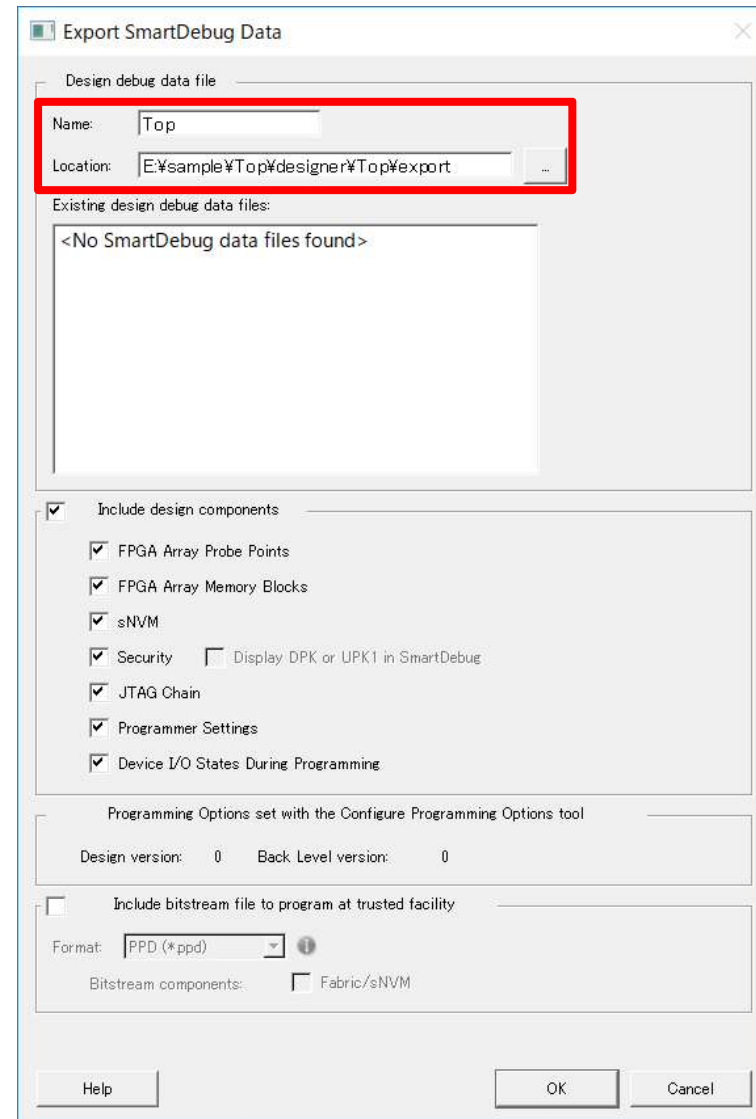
Export SmartDebug Data

Design debug data file

Name: Top

Location: E:¥sample¥Top¥designer¥Top¥export ...

Existing design debug data files:

<No SmartDebug data files found>

Include design components

FPGA Array Probe Points

FPGA Array Memory Blocks

sNVM

Security Display DPK or UPK1 in SmartDebug

JTAG Chain

Programmer Settings

Device I/O States During Programming

Programming Options set with the Configure Programming Options tool

Design version: 0 Back Level version: 0

Include bitstream file to program at trusted facility

Format: PPD (*ppd)

Bitstream components: Fabric/sNVM

Help

OK

Cancel